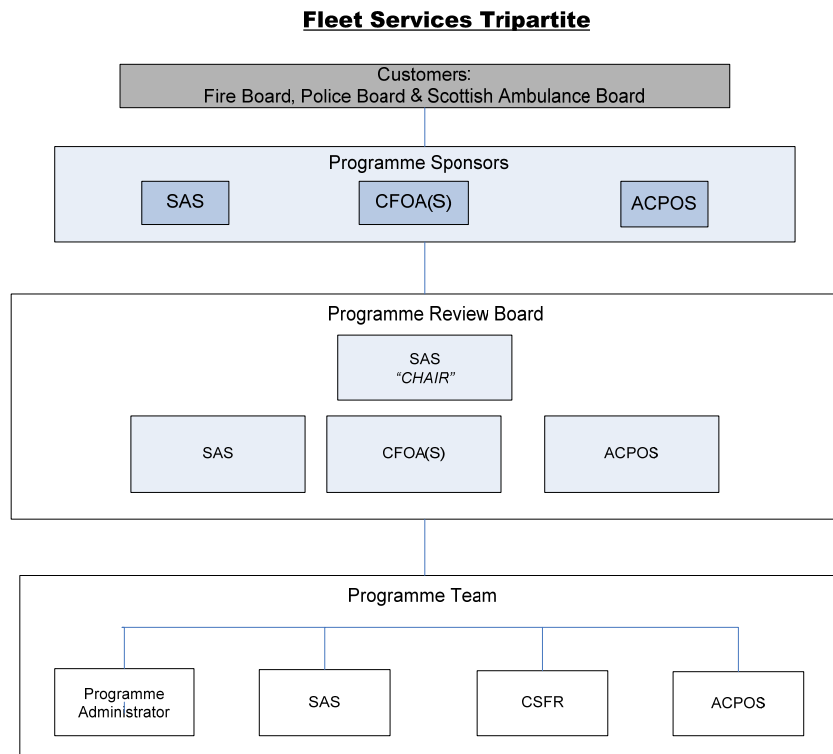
Fleet Services Tripartite

Customers:
Fire Board, Police Board & Scottish Ambulance Board

Programme Sponsors

SAS

CFOA(S)

ACPOS

Programme Review Board

SAS
"CHAIR"

SAS

CFOA(S)

ACPOS

Programme Team

Programme Administrator

SAS

CSFR

ACPOS